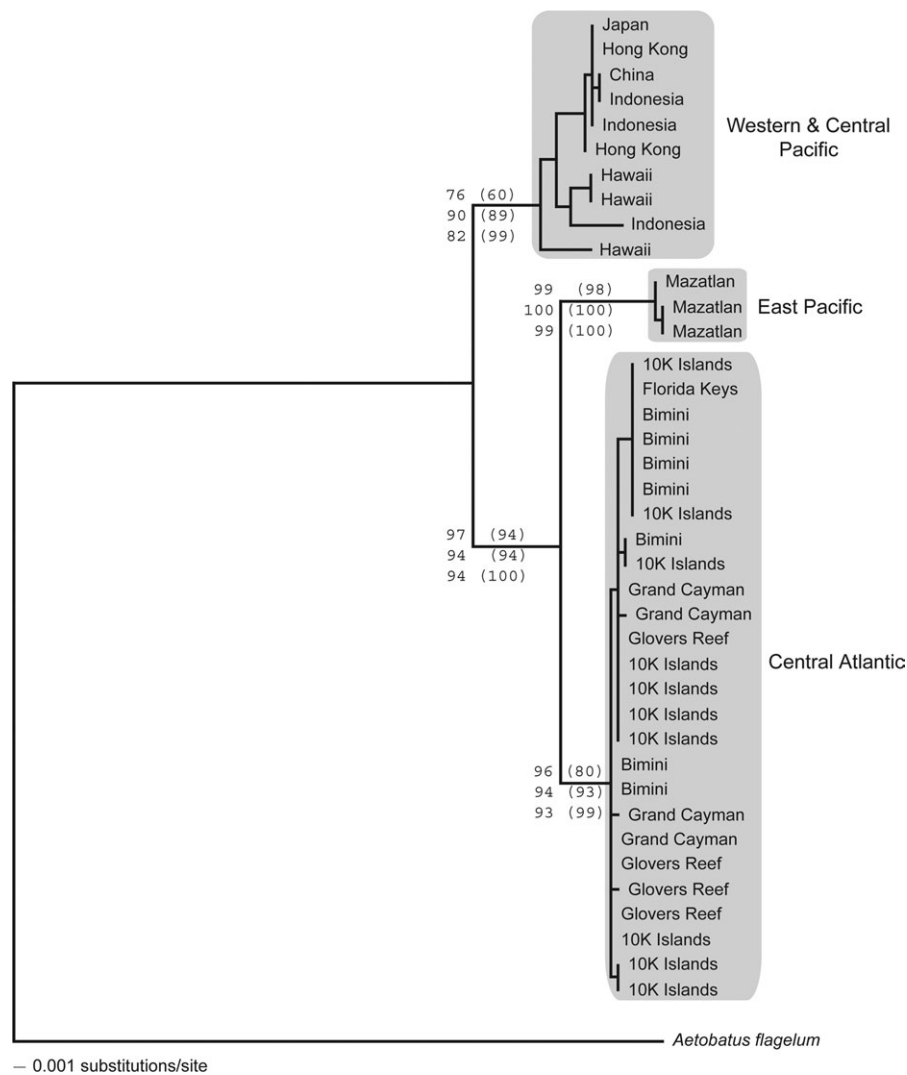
Japan
Hong Kong
China
Indonesia
Indonesia
Hong Kong
Hawaii
Hawaii
Indonesia
Hawaii

Western & Central Pacific

76 (60)
90 (89)
82 (99)

99 (98)
100 (100)
99 (100)

Mazatlan
Mazatlan
Mazatlan

East Pacific

10K Islands
Florida Keys
Bimini
Bimini
Bimini
Bimini
10K Islands
Bimini
10K Islands
Grand Cayman
Grand Cayman
Glovers Reef
10K Islands
10K Islands
10K Islands
10K Islands
Bimini
Bimini
Grand Cayman
Grand Cayman
Glovers Reef
Glovers Reef
Glovers Reef
10K Islands
10K Islands
10K Islands

Central Atlantic

97 (94)
94 (94)
94 (100)

96 (80)
94 (93)
93 (99)

Aetobatus flagelum

0.001 substitutions/site